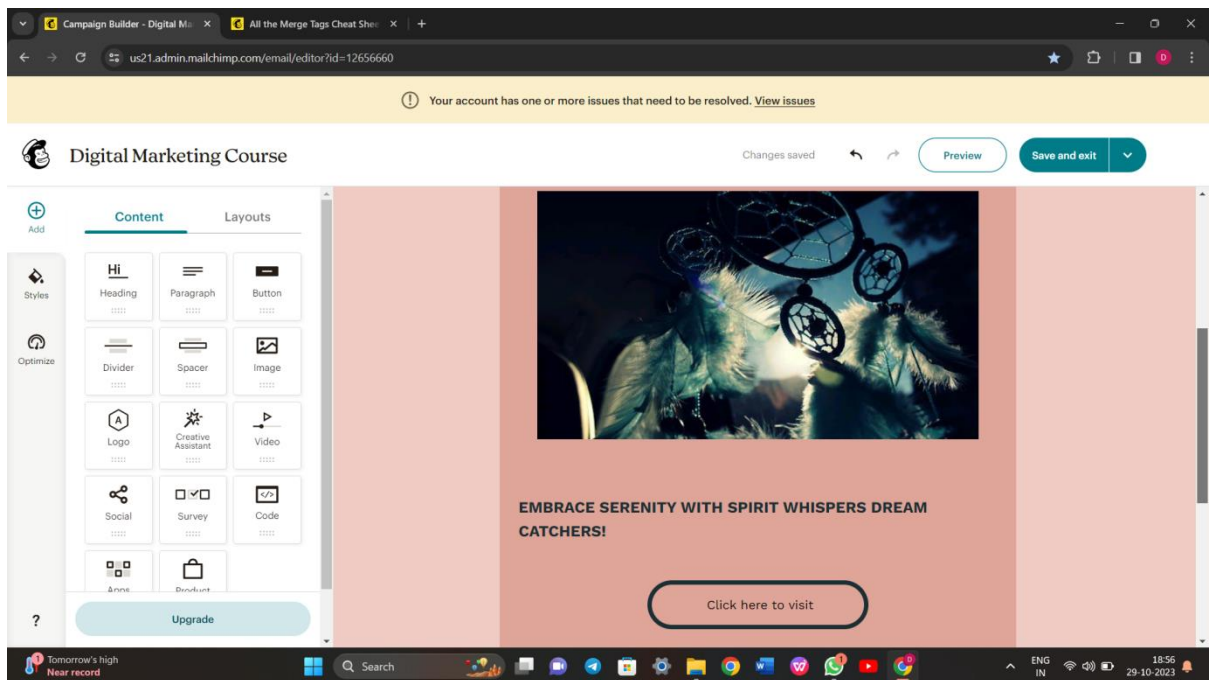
Campaign Builder - Digital Ma
All the Merge Tags Cheat She
us21.admin.mailchimp.com/email/editor?id=12656660

Your account has one or more issues that need to be resolved. View issues

Digital Marketing Course
Changes saved
Preview
Save and exit

Add
Styles
Optimize
Content
Layouts
Heading
Paragraph
Button
Divider
Spacer
Image
Logo
Creative Assistant
Video
Social
Survey
Code
Apps
Product
Upgrade
?

EMBRACE SERENITY WITH SPIRIT WHISPERS DREAM CATCHERS!

Click here to visit

Tomorrow's high
Near record
Search
ENG IN
18:56
29-10-2023